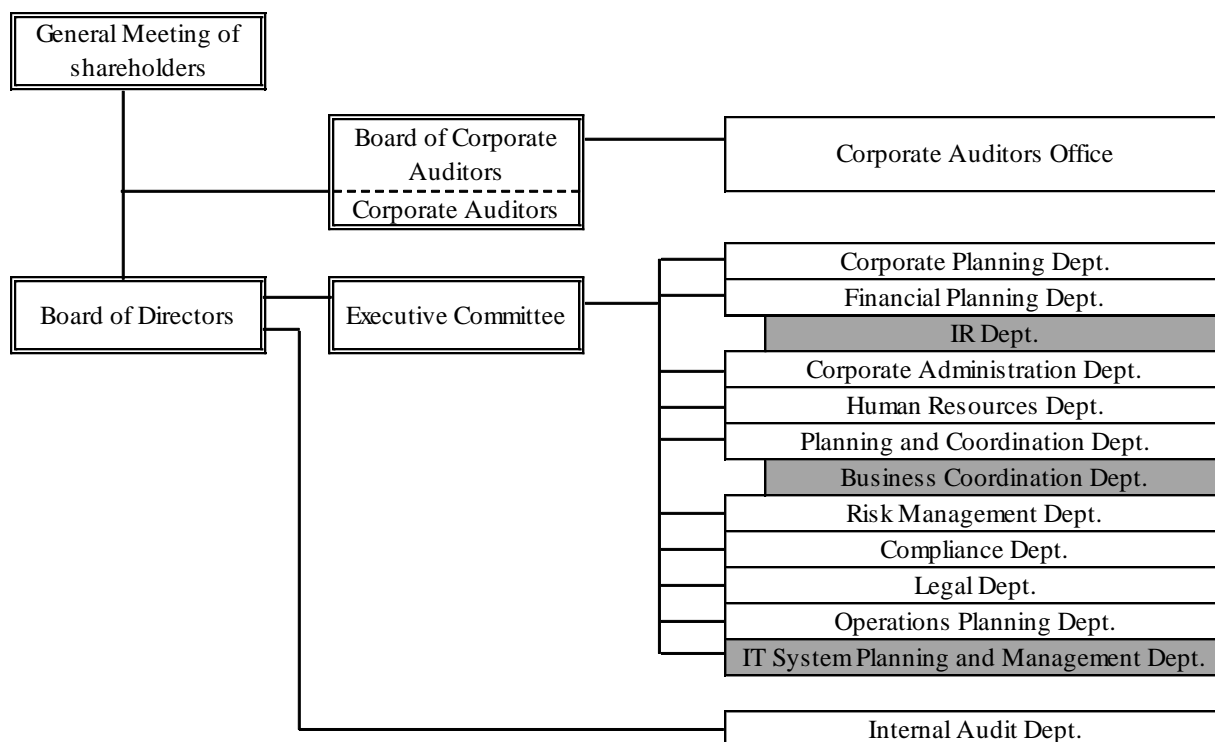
General Meeting of shareholders

Board of Corporate Auditors

Corporate Auditors

Corporate Auditors Office

Board of Directors

Executive Committee

Corporate Planning Dept.
Financial Planning Dept.
IR Dept.
Corporate Administration Dept.
Human Resources Dept.
Planning and Coordination Dept.
Business Coordination Dept.
Risk Management Dept.
Compliance Dept.
Legal Dept.
Operations Planning Dept.
IT System Planning and Management Dept.

Internal Audit Dept.